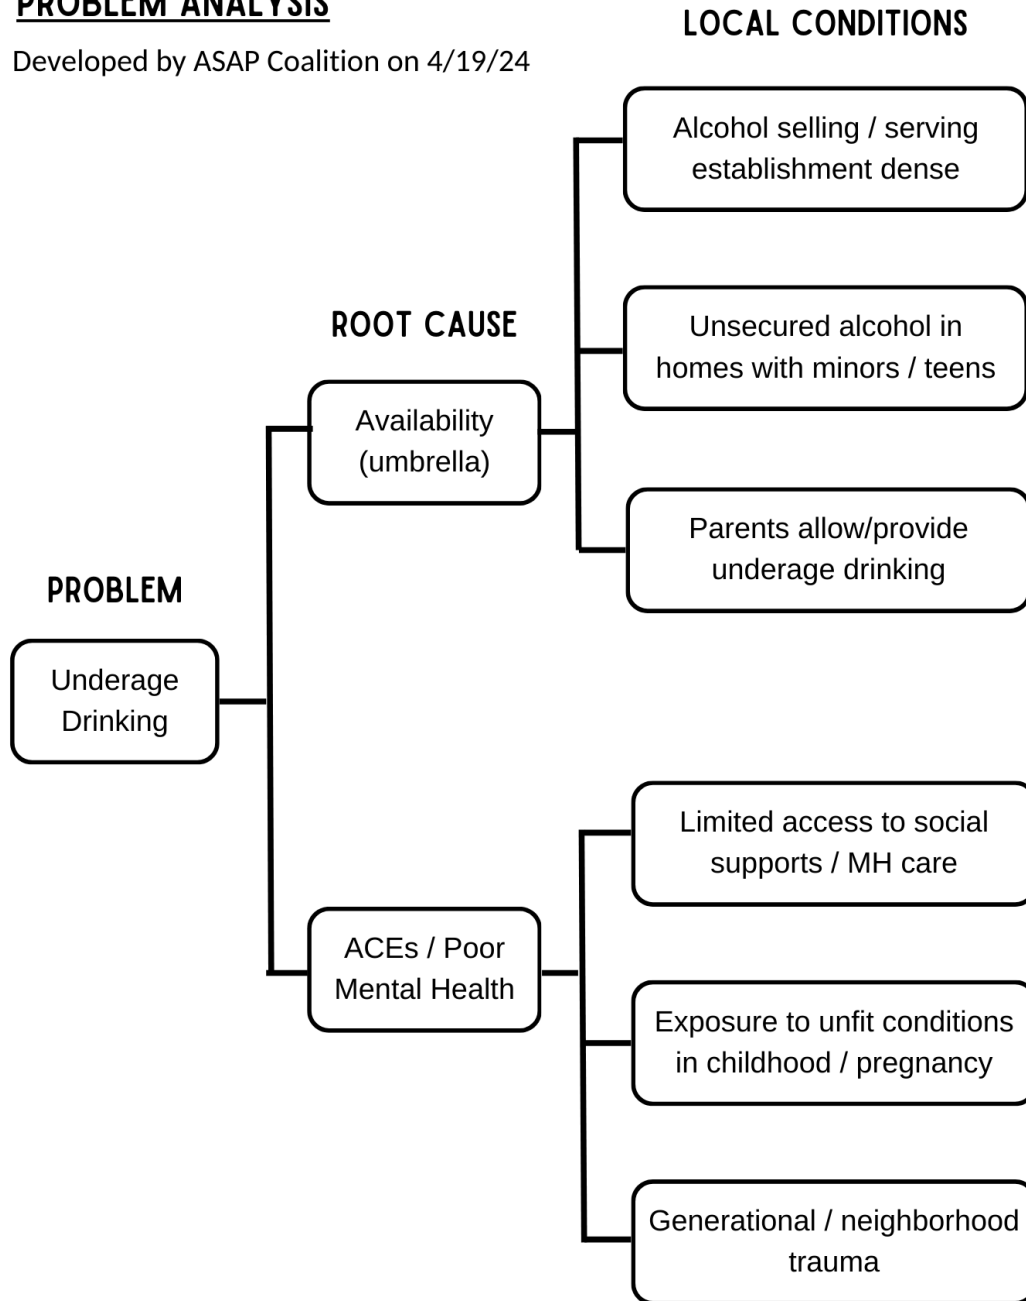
PROBLEM ANALYSIS

Developed by ASAP Coalition on 4/19/24

LOCAL CONDITIONS

ROOT CAUSE

PROBLEM

Underage Drinking

Availability (umbrella)

Alcohol selling / serving establishment dense

Unsecured alcohol in homes with minors / teens

Parents allow/provide underage drinking

ACEs / Poor Mental Health

Limited access to social supports / MH care

Exposure to unfit conditions in childhood / pregnancy

Generational / neighborhood trauma